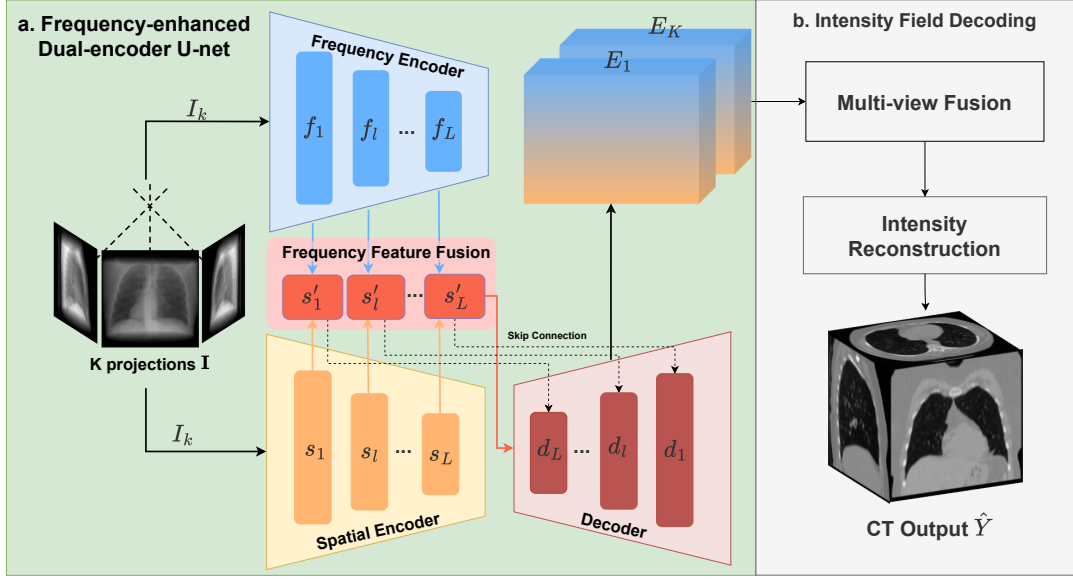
a. Frequency-enhanced Dual-encoder U-net

Frequency Encoder

$I_k$

$f_1$ $f_l$ ... $f_L$

$E_K$

$E_1$

b. Intensity Field Decoding

Multi-view Fusion

Intensity Reconstruction

Frequency Feature Fusion

$s'_1$ $s'_l$ ... $s'_L$

Skip Connection

K projections $\mathbf{I}$

$I_k$

$s_1$ $s_l$ ... $s_L$

Spatial Encoder

$d_L$ ... $d_l$ $d_1$

Decoder

CT Output $\hat{Y}$